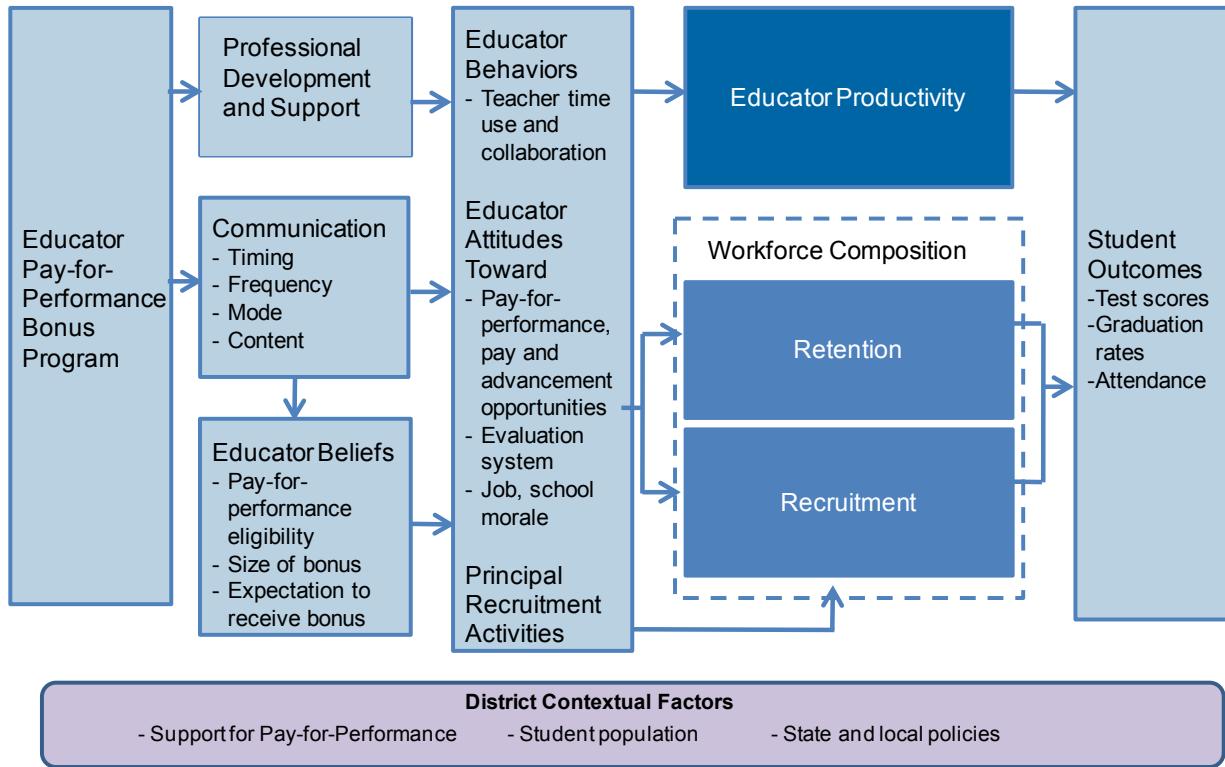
Educator Pay-for-Performance Bonus Program

Professional Development and Support

Communication
- Timing
- Frequency
- Mode
- Content

Educator Beliefs
- Pay-for-performance eligibility
- Size of bonus
- Expectation to receive bonus

Educator Behaviors
- Teacher time use and collaboration

Educator Attitudes Toward
- Pay-for-performance, pay and advancement opportunities
- Evaluation system
- Job, school morale

Principal Recruitment Activities

Educator Productivity

Workforce Composition

Retention

Recruitment

Student Outcomes
-Test scores
-Graduation rates
-Attendance

District Contextual Factors
- Support for Pay-for-Performance
- Student population
- State and local policies